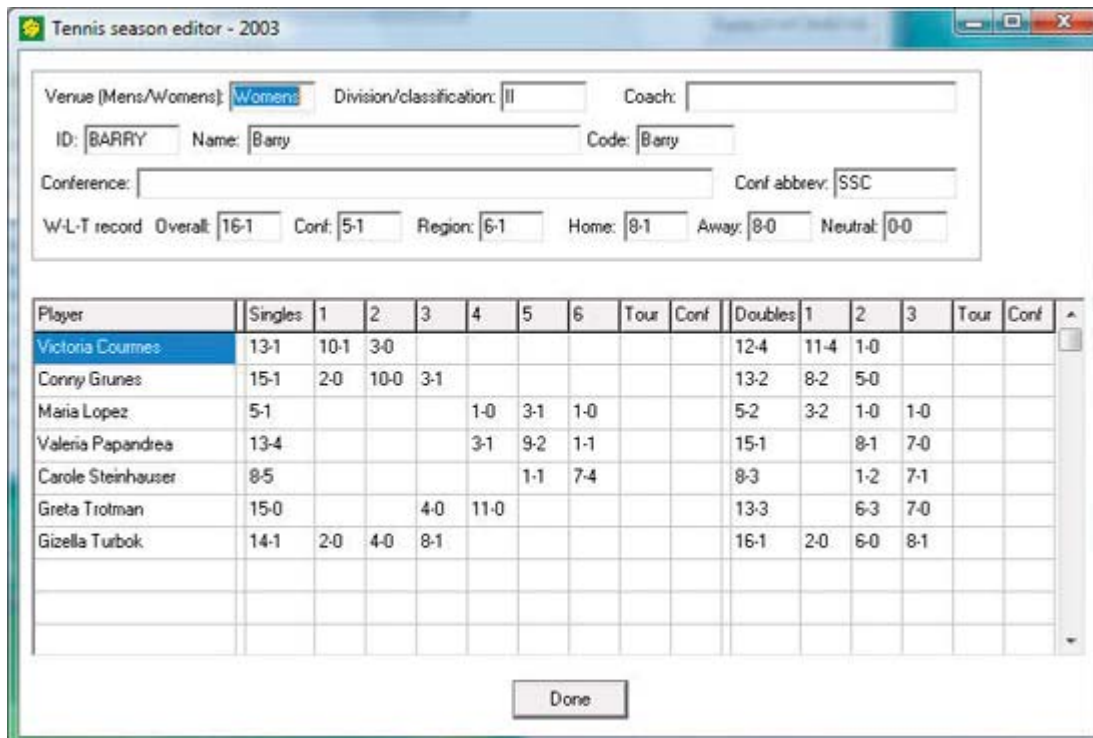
Tennis season editor - 2003

Venue (Mens/Womens): Womens Division/classification: II Coach:

ID: BARRY Name: Barry Code: Barry

Conference: Conf abbrev: SSC

W-L-T record Overall: 16-1 Conf: 5-1 Region: 6-1 Home: 8-1 Away: 8-0 Neutral: 0-0

| Player | Singles | 1 | 2 | 3 | 4 | 5 | 6 | Tour | Conf | Doubles | 1 | 2 | 3 | Tour | Conf |
|---|---|---|---|---|---|---|---|---|---|---|---|---|---|---|---|
| Victoria Cournes | 13-1 | 10-1 | 3-0 | | | | | | | 12-4 | 11-4 | 1-0 | | | |
| Conny Grunes | 15-1 | 2-0 | 10-0 | 3-1 | | | | | | 13-2 | 8-2 | 5-0 | | | |
| Maria Lopez | 5-1 | | | | 1-0 | 3-1 | 1-0 | | | 5-2 | 3-2 | 1-0 | 1-0 | | |
| Valeria Papandrea | 13-4 | | | | 3-1 | 9-2 | 1-1 | | | 15-1 | | 8-1 | 7-0 | | |
| Carole Steinhauser | 8-5 | | | | | 1-1 | 7-4 | | | 8-3 | | 1-2 | 7-1 | | |
| Greta Trotman | 15-0 | | | 4-0 | 11-0 | | | | | 13-3 | | 6-3 | 7-0 | | |
| Gizella Turbok | 14-1 | 2-0 | 4-0 | 8-1 | | | | | | 16-1 | 2-0 | 6-0 | 8-1 | | |

Done